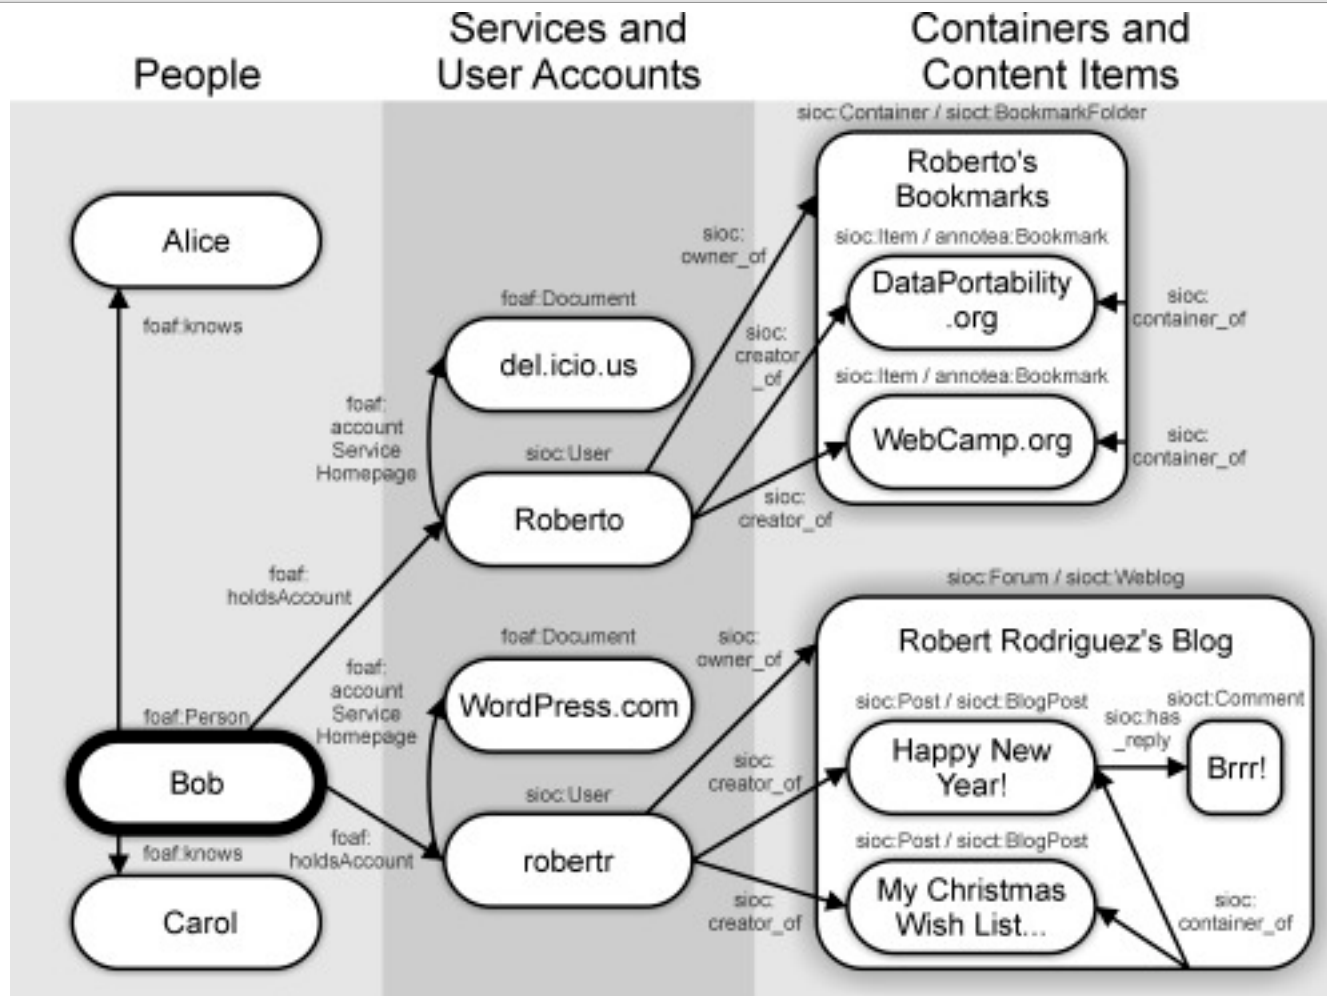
People

Services and User Accounts

Containers and Content Items

sioc:Container / sioct:BookmarkFolder

Roberto's Bookmarks

sioc:Item / annotea:Bookmark

DataPortability .org

sioc: container_of

sioc:Item / annotea:Bookmark

WebCamp.org

sioc: container_of

Alice

foaf:knows

foaf:Document

del.icio.us

sioc: owner_of

sioc: creator _of

foaf: account Service Homepage

sioc:User

Roberto

sioc: creator_of

foaf: holdsAccount

sioc:Forum / sioct:Weblog

foaf:Document

WordPress.com

sioc: owner_of

Robert Rodriguez's Blog

foaf: account Service Homepage

sioc:Post / sioct:BlogPost

sioct:Comment

sioc:has _reply

Happy New Year!

Brrr!

foaf:Person

Bob

sioc:User

sioc: creator_of

foaf:knows

foaf: holdsAccount

robertr

sioc:Post / sioct:BlogPost

Carol

sioc: creator_of

My Christmas Wish List...

sioc: container_of